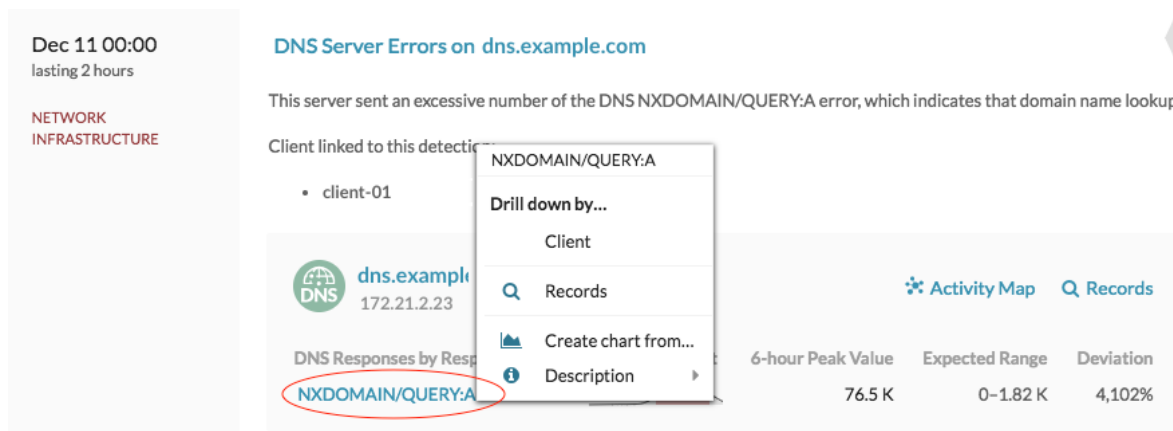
Dec 11 00:00
lasting 2 hours

NETWORK INFRASTRUCTURE

DNS Server Errors on dns.example.com

This server sent an excessive number of the DNS NXDOMAIN/QUERY:A error, which indicates that domain name looku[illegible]

Client linked to this detectio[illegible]

• client-01

NXDOMAIN/QUERY:A

Drill down by...

Client

Records

Create chart from...

Description

DNS

dns.exampl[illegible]
172.21.2.23

Activity Map Records

DNS Responses by Resp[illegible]

6-hour Peak Value | Expected Range | Deviation

NXDOMAIN/QUERY:A | 76.5 K | 0–1.82 K | 4,102%